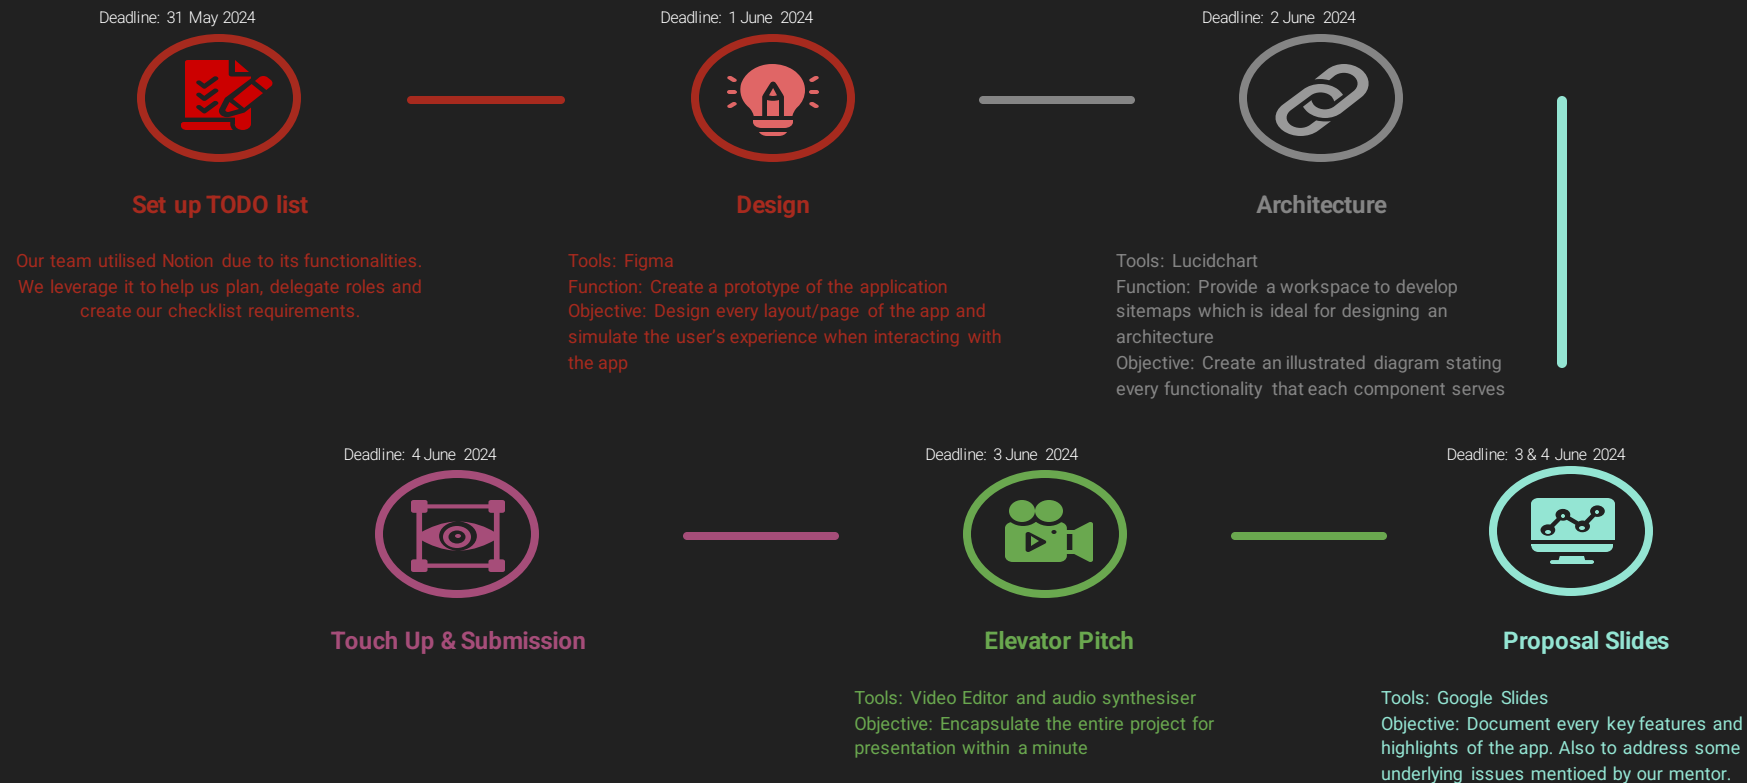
Deadline: 31 May 2024

Set up TODO list

Our team utilised Notion due to its functionalities. We leverage it to help us plan, delegate roles and create our checklist requirements.

Deadline: 1 June 2024

Design

Tools: Figma
Function: Create a prototype of the application
Objective: Design every layout/page of the app and simulate the user's experience when interacting with the app

Deadline: 2 June 2024

Architecture

Tools: Lucidchart
Function: Provide a workspace to develop sitemaps which is ideal for designing an architecture
Objective: Create an illustrated diagram stating every functionality that each component serves

Deadline: 4 June 2024

Touch Up & Submission

Deadline: 3 June 2024

Elevator Pitch

Tools: Video Editor and audio synthesiser
Objective: Encapsulate the entire project for presentation within a minute

Deadline: 3 & 4 June 2024

Proposal Slides

Tools: Google Slides
Objective: Document every key features and highlights of the app. Also to address some underlying issues mentioed by our mentor.